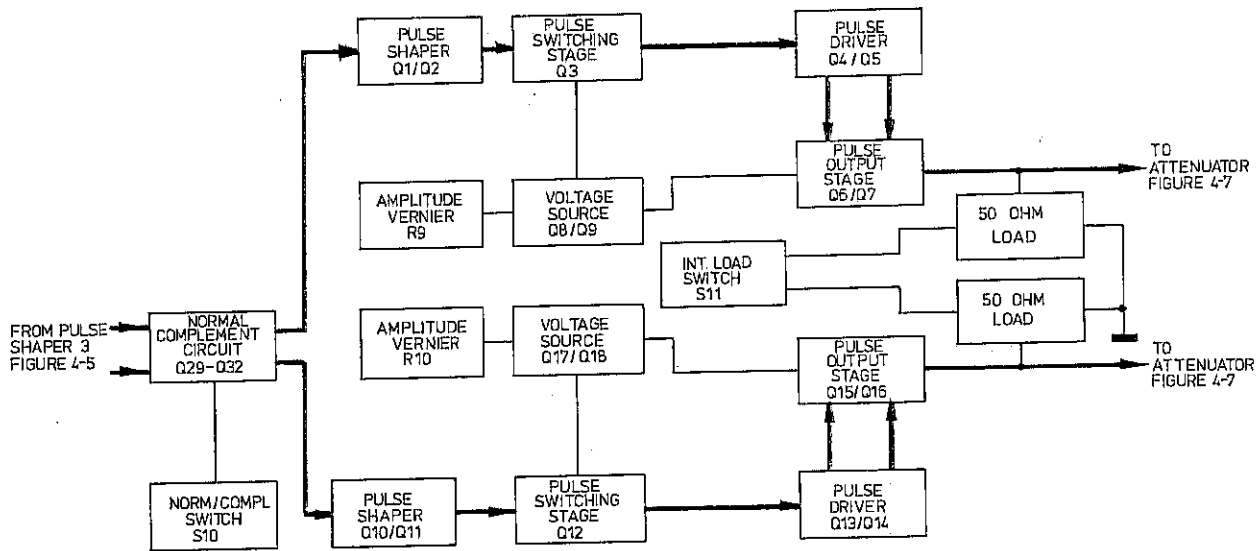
PULSE SHAPER Q1/Q2

PULSE SWITCHING STAGE Q3

PULSE DRIVER Q4/Q5

PULSE OUTPUT STAGE Q6/Q7

TO ATTENUATOR FIGURE 4-7

AMPLITUDE VERNIER R9

VOLTAGE SOURCE Q8/Q9

50 OHM LOAD

INT. LOAD SWITCH S11

50 OHM LOAD

FROM PULSE SHAPER 3 FIGURE 4-5

NORMAL COMPLEMENT CIRCUIT Q29-Q32

AMPLITUDE VERNIER R10

VOLTAGE SOURCE Q17/Q18

PULSE OUTPUT STAGE Q15/Q16

TO ATTENUATOR FIGURE 4-7

NORM/COMPL SWITCH S10

PULSE SHAPER Q10/Q11

PULSE SWITCHING STAGE Q12

PULSE DRIVER Q13/Q14